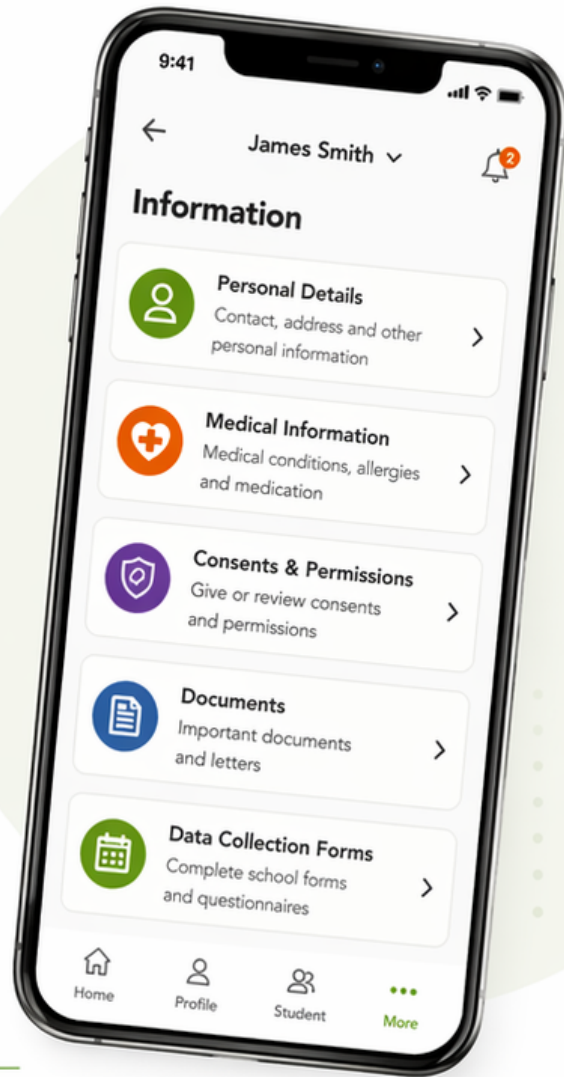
9:41

James Smith

2

Information

Personal Details
Contact, address and other personal information

Medical Information
Medical conditions, allergies and medication

Consents & Permissions
Give or review consents and permissions

Documents
Important documents and letters

Data Collection Forms
Complete school forms and questionnaires

Home
Profile
Student
More